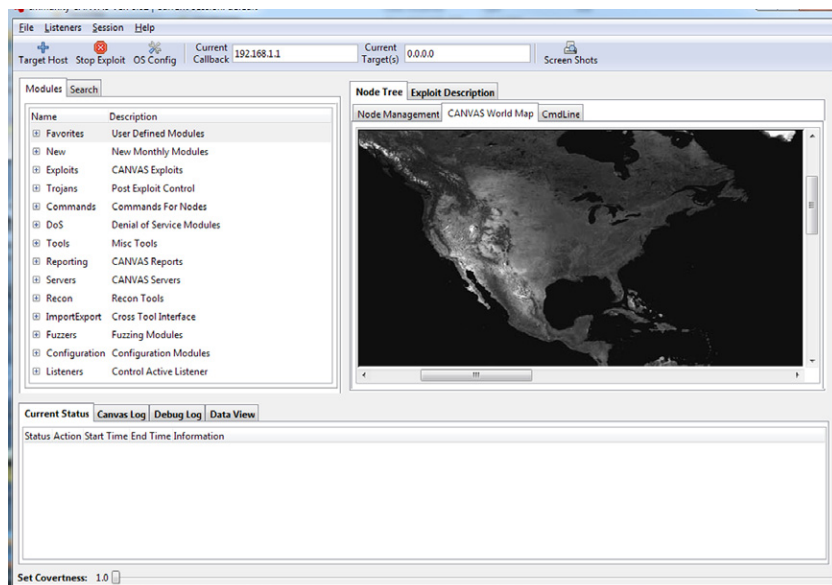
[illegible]

File Listeners Session Help

Target Host Stop Exploit OS Config Current Callback 192.168.1.1 Current Target(s) 0.0.0.0 Screen Shots

Modules Search

| Name | Description |
|---|---|
| Favorites | User Defined Modules |
| New | New Monthly Modules |
| Exploits | CANVAS Exploits |
| Trojans | Post Exploit Control |
| Commands | Commands For Nodes |
| DoS | Denial of Service Modules |
| Tools | Misc Tools |
| Reporting | CANVAS Reports |
| Servers | CANVAS Servers |
| Recon | Recon Tools |
| ImportExport | Cross Tool Interface |
| Fuzzers | Fuzzing Modules |
| Configuration | Configuration Modules |
| Listeners | Control Active Listener |

Node Tree Exploit Description

Node Management CANVAS World Map CmdLine

Current Status Canvas Log Debug Log Data View

Status Action Start Time End Time Information

Set Covertness: 1.0